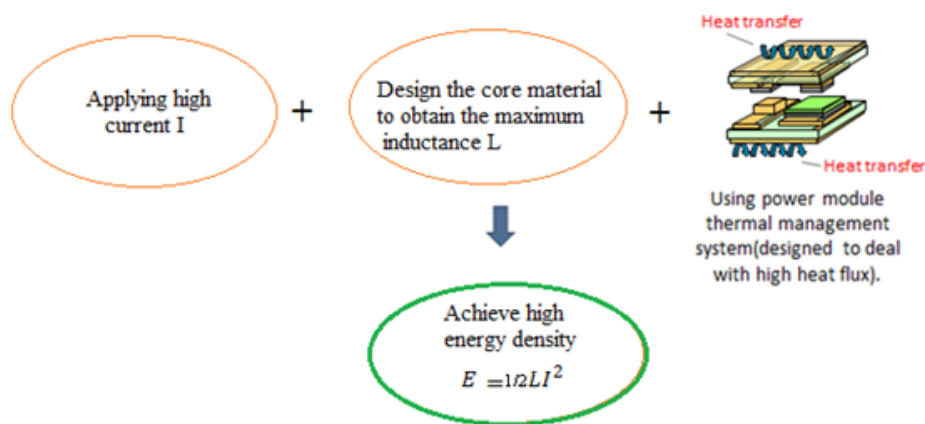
Applying high current I

+

Design the core material to obtain the maximum inductance L

+

Heat transfer

Heat transfer

Using power module thermal management system(designed to deal with high heat flux).

Achieve high energy density

$E = 1/2LI^2$